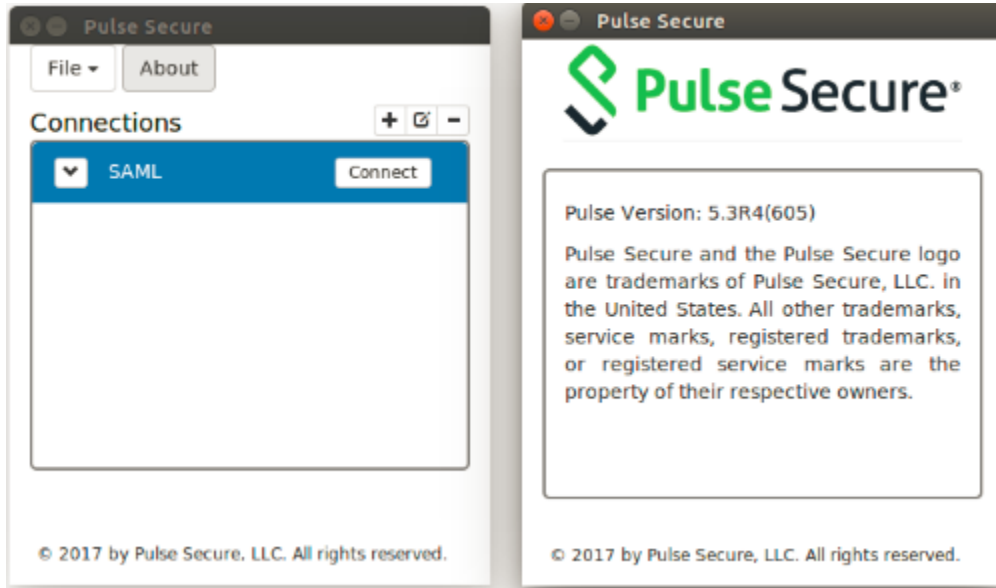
Pulse Secure

File ▾ About

Connections + − 

SAML Connect

© 2017 by Pulse Secure, LLC. All rights reserved.

Pulse Secure

Pulse Secure®

Pulse Version: 5.3R4(605)

Pulse Secure and the Pulse Secure logo are trademarks of Pulse Secure, LLC. in the United States. All other trademarks, service marks, registered trademarks, or registered service marks are the property of their respective owners.

© 2017 by Pulse Secure, LLC. All rights reserved.